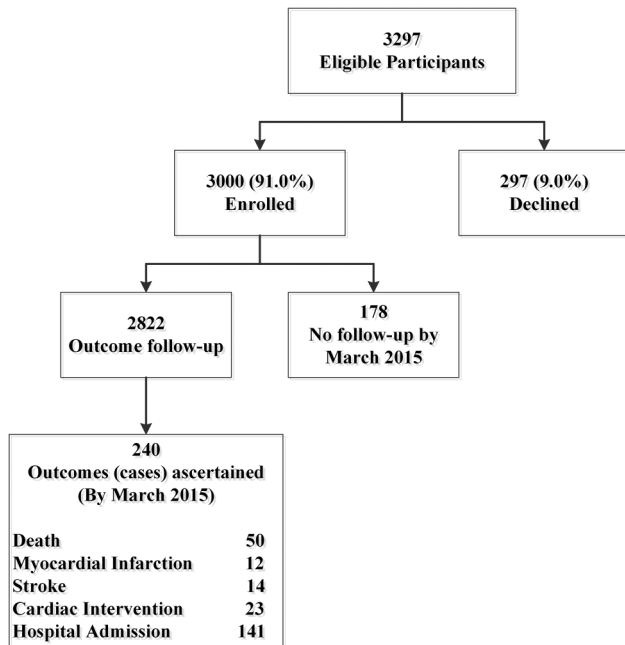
3297
Eligible Participants

3000 (91.0%)
Enrolled

297 (9.0%)
Declined

2822
Outcome follow-up

178
No follow-up by March 2015

240
Outcomes (cases) ascertained
(By March 2015)

| | |
|---|---|
| Death | 50 |
| Myocardial Infarction | 12 |
| Stroke | 14 |
| Cardiac Intervention | 23 |
| Hospital Admission | 141 |